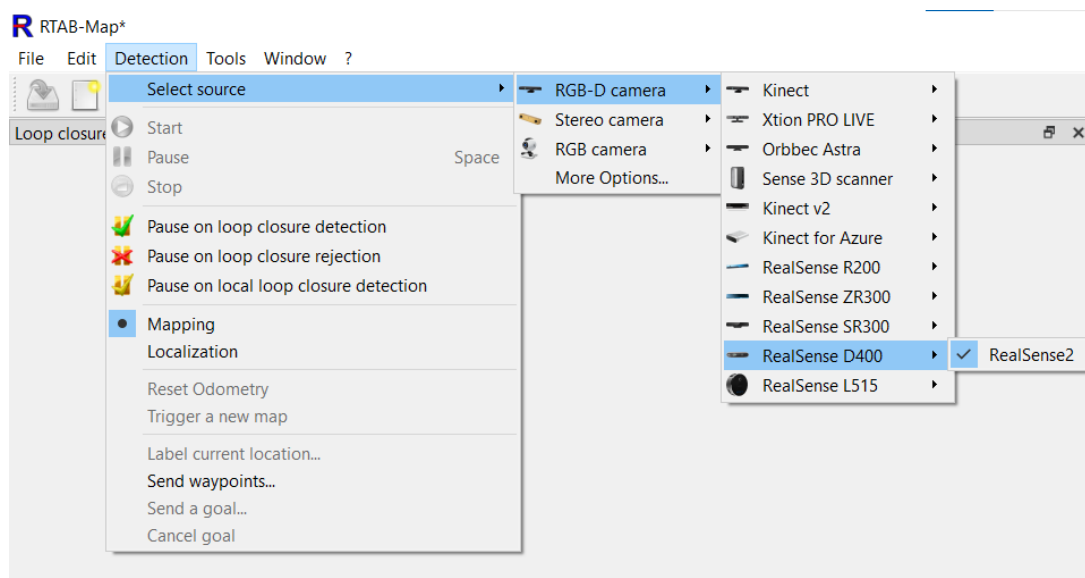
RTAB-Map*

File Edit Detection Tools Window ?

Loop closure

Select source
Start
Pause Space
Stop
Pause on loop closure detection
Pause on loop closure rejection
Pause on local loop closure detection
Mapping
Localization
Reset Odometry
Trigger a new map
Label current location...
Send waypoints...
Send a goal...
Cancel goal

RGB-D camera
Stereo camera
RGB camera
More Options...

Kinect
Xtion PRO LIVE
Orbbec Astra
Sense 3D scanner
Kinect v2
Kinect for Azure
RealSense R200
RealSense ZR300
RealSense SR300
RealSense D400
RealSense L515

RealSense2